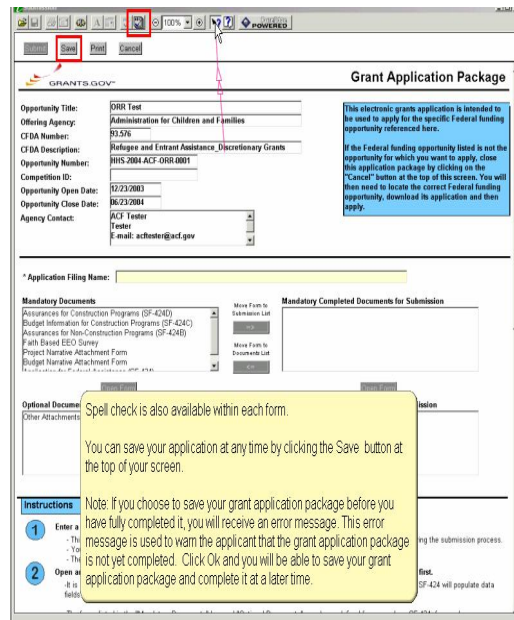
100%

POWERED

Submit Save Print Cancel

GRANTS.GOV

Grant Application Package

| | |
|---|---|
| Opportunity Title: | ORR Test |
| Offering Agency: | Administration for Children and Families |
| CFDA Number: | 93.576 |
| CFDA Description: | Refugee and Entrant Assistance_Discretionary Grants |
| Opportunity Number: | HHS-2004-ACF-ORR-0001 |
| Competition ID: | |
| Opportunity Open Date: | 12/23/2003 |
| Opportunity Close Date: | 06/23/2004 |
| Agency Contact: | ACF Tester Tester E-mail: acftester@acf.gov |

This electronic grants application is intended to be used to apply for the specific Federal funding opportunity referenced here.

If the Federal funding opportunity listed is not the opportunity for which you want to apply, close this application package by clicking on the "Cancel" button at the top of this screen. You will then need to locate the correct Federal funding opportunity, download its application and then apply.

* Application Filing Name:

Mandatory Documents

Assurances for Construction Programs (SF-424D)
Budget Information for Construction Programs (SF-424C)
Assurances for Non-Construction Programs (SF-424B)
Faith Based EEO Survey
Project Narrative Attachment Form
Budget Narrative Attachment Form
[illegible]

Move Form to Submission List

Move Form to Documents List

Mandatory Completed Documents for Submission

Open Form

Open Form

Optional Docume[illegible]

Other Attachments

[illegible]ission

Spell check is also available within each form.

You can save your application at any time by clicking the Save button at the top of your screen.

Note: If you choose to save your grant application package before you have fully completed it, you will receive an error message. This error message is used to warn the applicant that the grant application package is not yet completed. Click Ok and you will be able to save your grant application package and complete it at a later time.

Instructions

1 Enter a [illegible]
- Thi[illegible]
- Yo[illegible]
- The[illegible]

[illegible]ng the submission process.

2 Open ar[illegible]
-It is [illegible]
fields

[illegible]first.
SF-424 will populate data